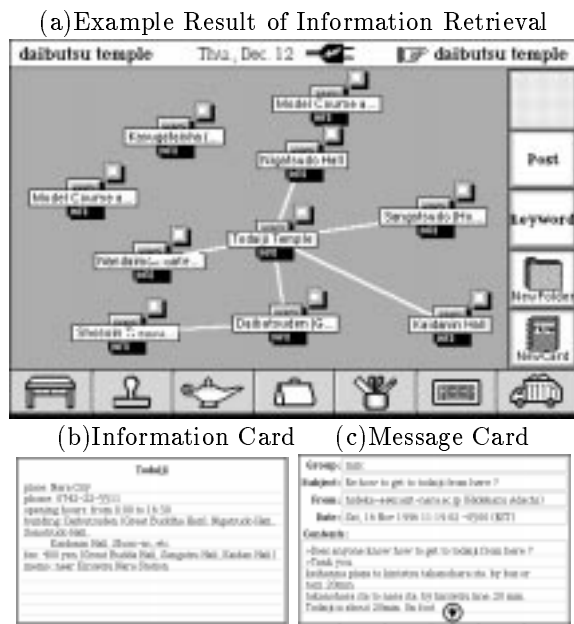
(a)Example Result of Information Retrieval

daibutsu temple Thu, Dec. 12 daibutsu temple

Model Course a...

Kasugataisha [...

Nigatsudo Hall

Model Course a...

Sangatsudo Ha...

Todaiji Temple

Wakakusa...

Daibutsuden [G...

Kaidanin Hall

Shosoin [...

Post

Keyword

New Folder

NewCard

(b)Information Card (c)Message Card

Todaiji

place: Nara City
phone: 0742-22-5511
opening hours: from 8:00 to 16:30
building: Daibutsuden (Great Buddha Hall), Nigatsudo Hall, Sangatsudo Hall, ...
Kaidanin Hall, Shoso-in, etc.
fee: 400 yen (Great Buddha Hall, Sangatsu Hall, Kaidan Hall)
memo: near Kintetsu Nara Station

Group: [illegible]
Subject: Re: how to get to todaiji from here ?
From: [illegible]
Date: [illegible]
Contents:
>Does anyone know how to get to todaiji from here ?
>Thank you.
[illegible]
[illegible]
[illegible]
Todaiji is about 20min. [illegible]